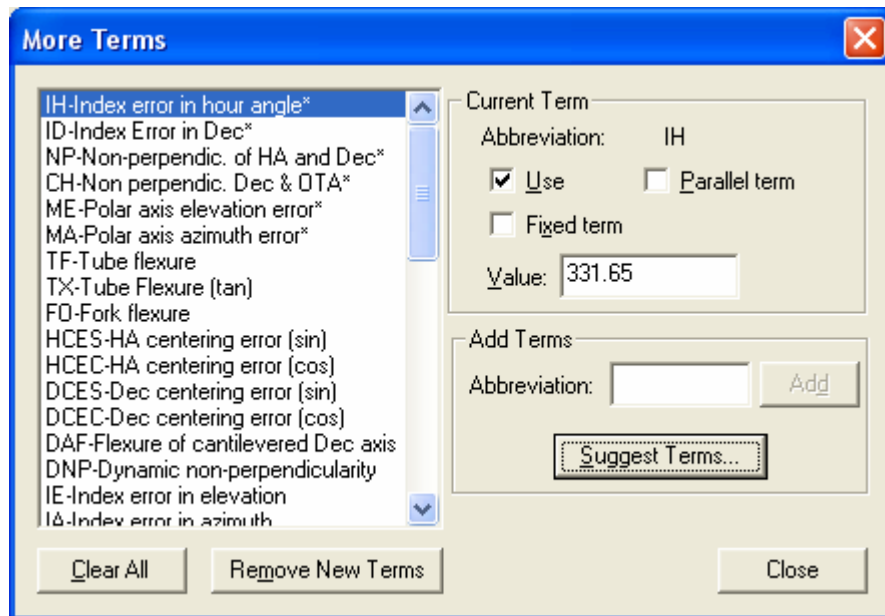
More Terms

IH-Index error in hour angle*
ID-Index Error in Dec*
NP-Non-perpendic. of HA and Dec*
CH-Non perpendic. Dec & OTA*
ME-Polar axis elevation error*
MA-Polar axis azimuth error*
TF-Tube flexure
TX-Tube Flexure (tan)
FO-Fork flexure
HCES-HA centering error (sin)
HCEC-HA centering error (cos)
DCES-Dec centering error (sin)
DCEC-Dec centering error (cos)
DAF-Flexure of cantilevered Dec axis
DNP-Dynamic non-perpendicularity
IE-Index error in elevation
IA-Index error in azimuth

Current Term
Abbreviation: IH
Use
Parallel term
Fixed term
Value: 331.65

Add Terms
Abbreviation:
Add
Suggest Terms...

Clear All
Remove New Terms
Close